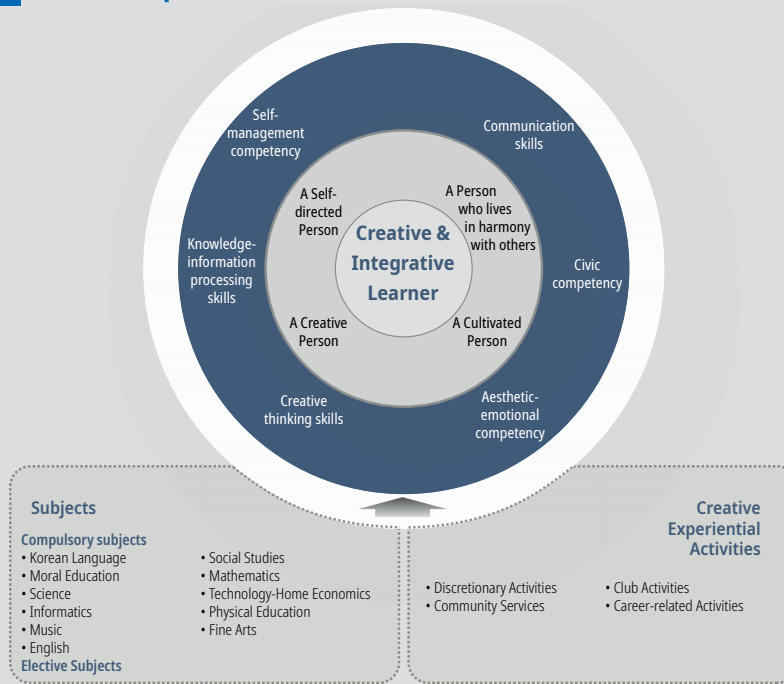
Creative & Integrative Learner

A Self-directed Person

A Person who lives in harmony with others

A Creative Person

A Cultivated Person

Self-management competency

Communication skills

Knowledge-information processing skills

Civic competency

Creative thinking skills

Aesthetic-emotional competency

Subjects

Compulsory subjects
• Korean Language
• Moral Education
• Science
• Informatics
• Music
• English

• Social Studies
• Mathematics
• Technology-Home Economics
• Physical Education
• Fine Arts

Elective Subjects

Creative Experiential Activities

• Discretionary Activities
• Community Services

• Club Activities
• Career-related Activities